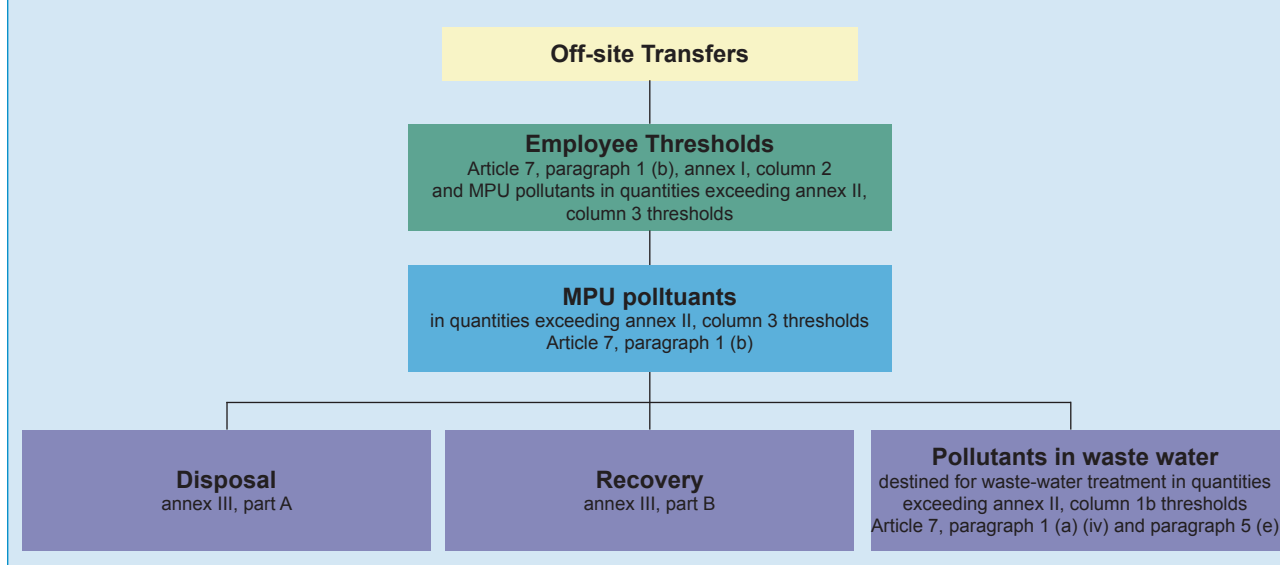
Off-site Transfers

Employee Thresholds
Article 7, paragraph 1 (b), annex I, column 2 and MPU pollutants in quantities exceeding annex II, column 3 thresholds

MPU polltuants
in quantities exceeding annex II, column 3 thresholds
Article 7, paragraph 1 (b)

Disposal
annex III, part A

Recovery
annex III, part B

Pollutants in waste water
destined for waste-water treatment in quantities exceeding annex II, column 1b thresholds
Article 7, paragraph 1 (a) (iv) and paragraph 5 (e)